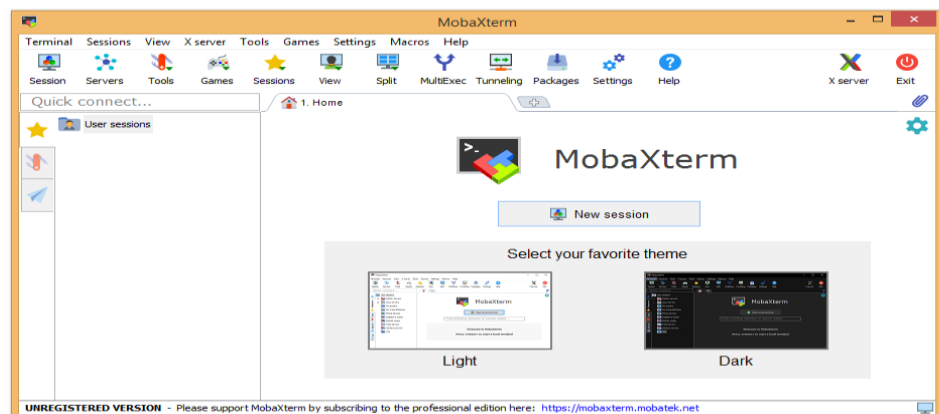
MobaXterm

Terminal Sessions View X server Tools Games Settings Macros Help

Session Servers Tools Games Sessions View Split MultiExec Tunneling Packages Settings Help X server Exit

Quick connect...

1. Home

User sessions

MobaXterm

New session

Select your favorite theme

Light

Dark

UNREGISTERED VERSION - Please support MobaXterm by subscribing to the professional edition here: https://mobaxterm.mobatek.net